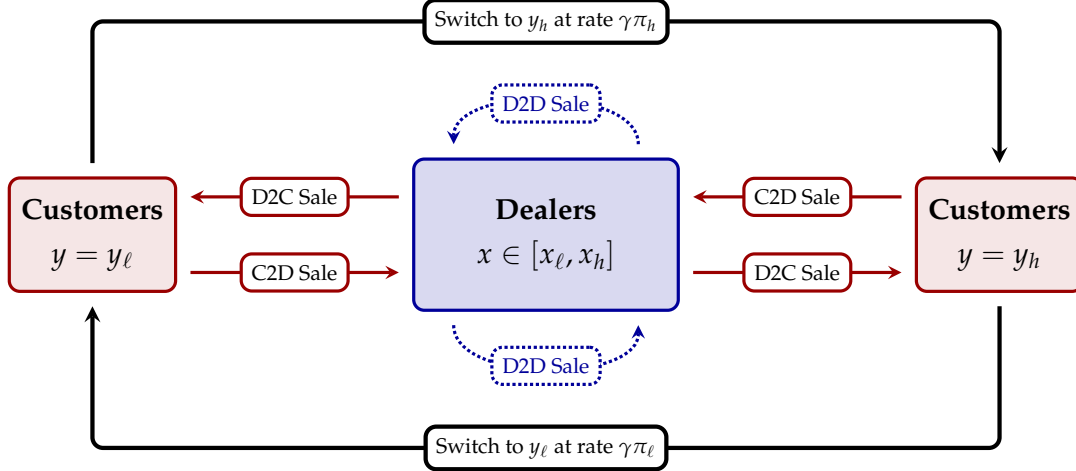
Switch to $y_h$ at rate $\gamma\pi_h$

D2D Sale

Customers
$y = y_\ell$

D2C Sale

C2D Sale

Dealers
$x \in [x_\ell, x_h]$

C2D Sale

D2C Sale

Customers
$y = y_h$

D2D Sale

Switch to $y_\ell$ at rate $\gamma\pi_\ell$